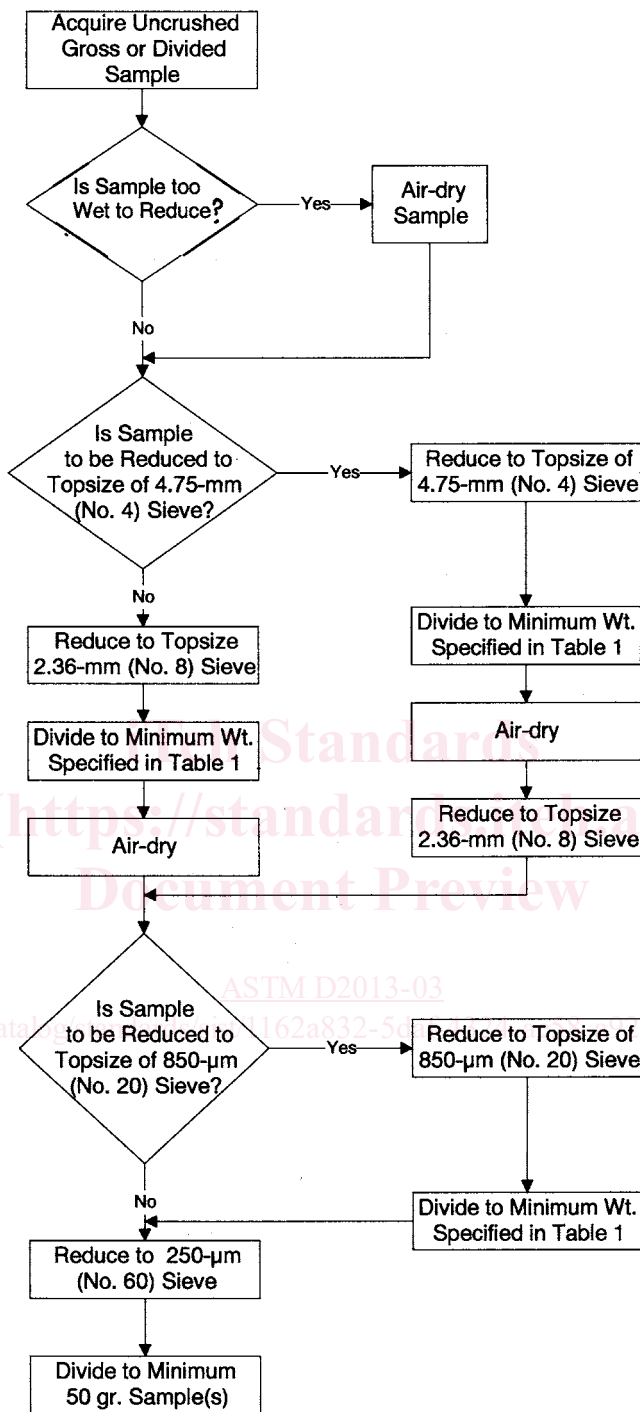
Acquire Uncrushed Gross or Divided Sample

Is Sample too Wet to Reduce?

Yes

Air-dry Sample

No

Is Sample to be Reduced to Topsize of 4.75-mm (No. 4) Sieve?

Yes

Reduce to Topsize of 4.75-mm (No. 4) Sieve

No

Reduce to Topsize 2.36-mm (No. 8) Sieve

Divide to Minimum Wt. Specified in Table 1

Air-dry

Divide to Minimum Wt. Specified in Table 1

Air-dry

Reduce to Topsize 2.36-mm (No. 8) Sieve

iTeh Standards
https://standards.iteh
Document Preview

ASTM D2013-03
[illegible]atalog/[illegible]162a832-5c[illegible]

Is Sample to be Reduced to Topsize of 850-μm (No. 20) Sieve?

Yes

Reduce to Topsize of 850-μm (No. 20) Sieve

No

Divide to Minimum Wt. Specified in Table 1

Reduce to 250-μm (No. 60) Sieve

Divide to Minimum 50 gr. Sample(s)